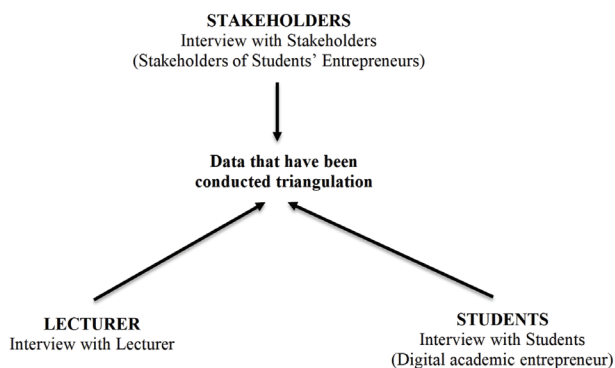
STAKEHOLDERS
Interview with Stakeholders
(Stakeholders of Students' Entrepreneurs)

Data that have been conducted triangulation

LECTURER
Interview with Lecturer

STUDENTS
Interview with Students
(Digital academic entrepreneur)